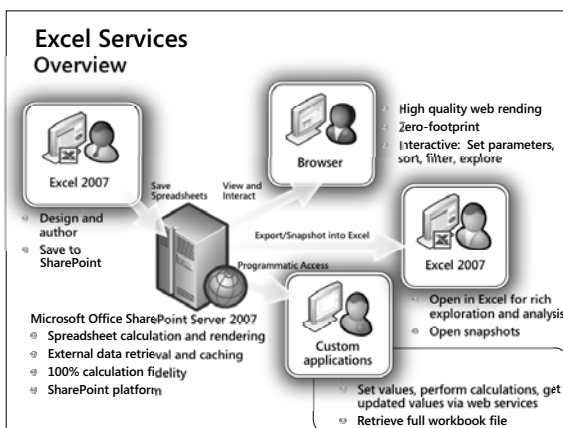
Excel Services
Overview

Excel 2007

Design and author
Save to SharePoint

Save Spreadsheets

View and Interact

Browser

High quality web rending
Zero-footprint
Interactive: Set parameters, sort, filter, explore

Export/Snapshot into Excel

Excel 2007

Open in Excel for rich exploration and analysis
Open snapshots

Programmatic Access

Microsoft Office SharePoint Server 2007
Spreadsheet calculation and rendering
External data retrieval and caching
100% calculation fidelity
SharePoint platform

Custom applications

Set values, perform calculations, get updated values via web services
Retrieve full workbook file